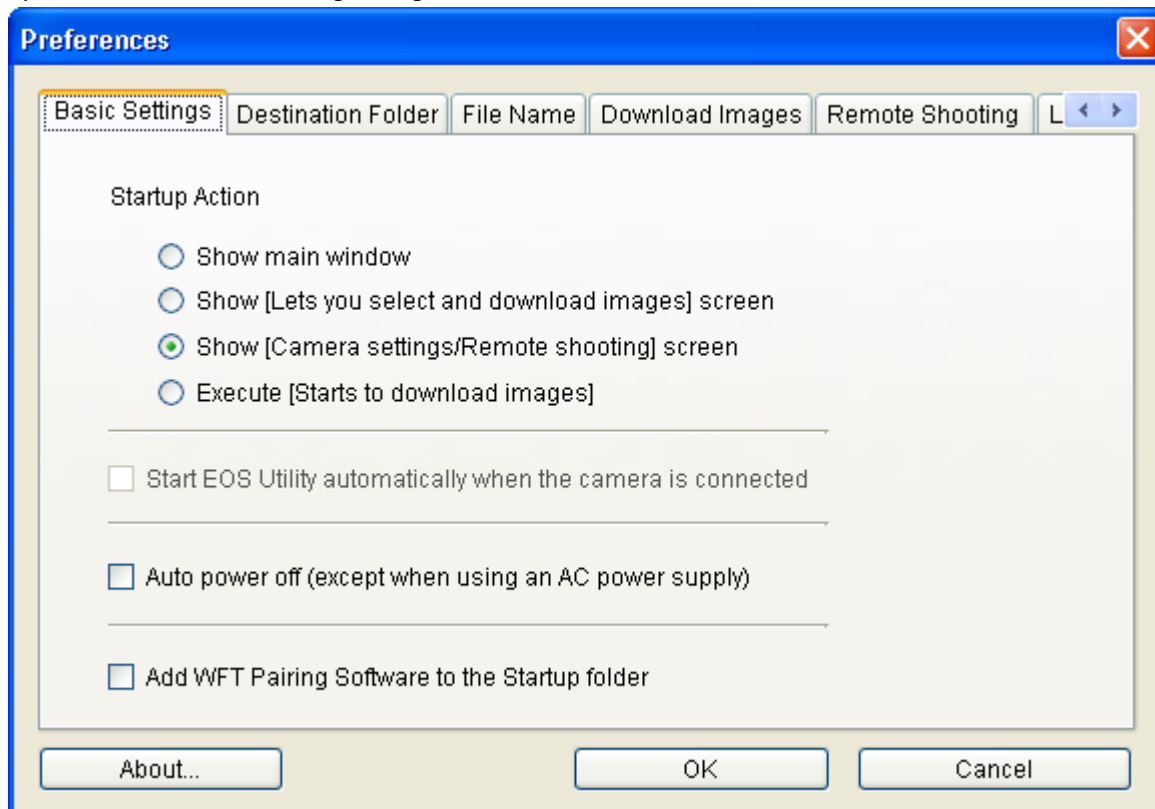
Preferences

Basic Settings | Destination Folder | File Name | Download Images | Remote Shooting | L

Startup Action

Show main window

Show [Lets you select and download images] screen

Show [Camera settings/Remote shooting] screen

Execute [Starts to download images]

Start EOS Utility automatically when the camera is connected

Auto power off (except when using an AC power supply)

Add WFT Pairing Software to the Startup folder

About...

OK

Cancel